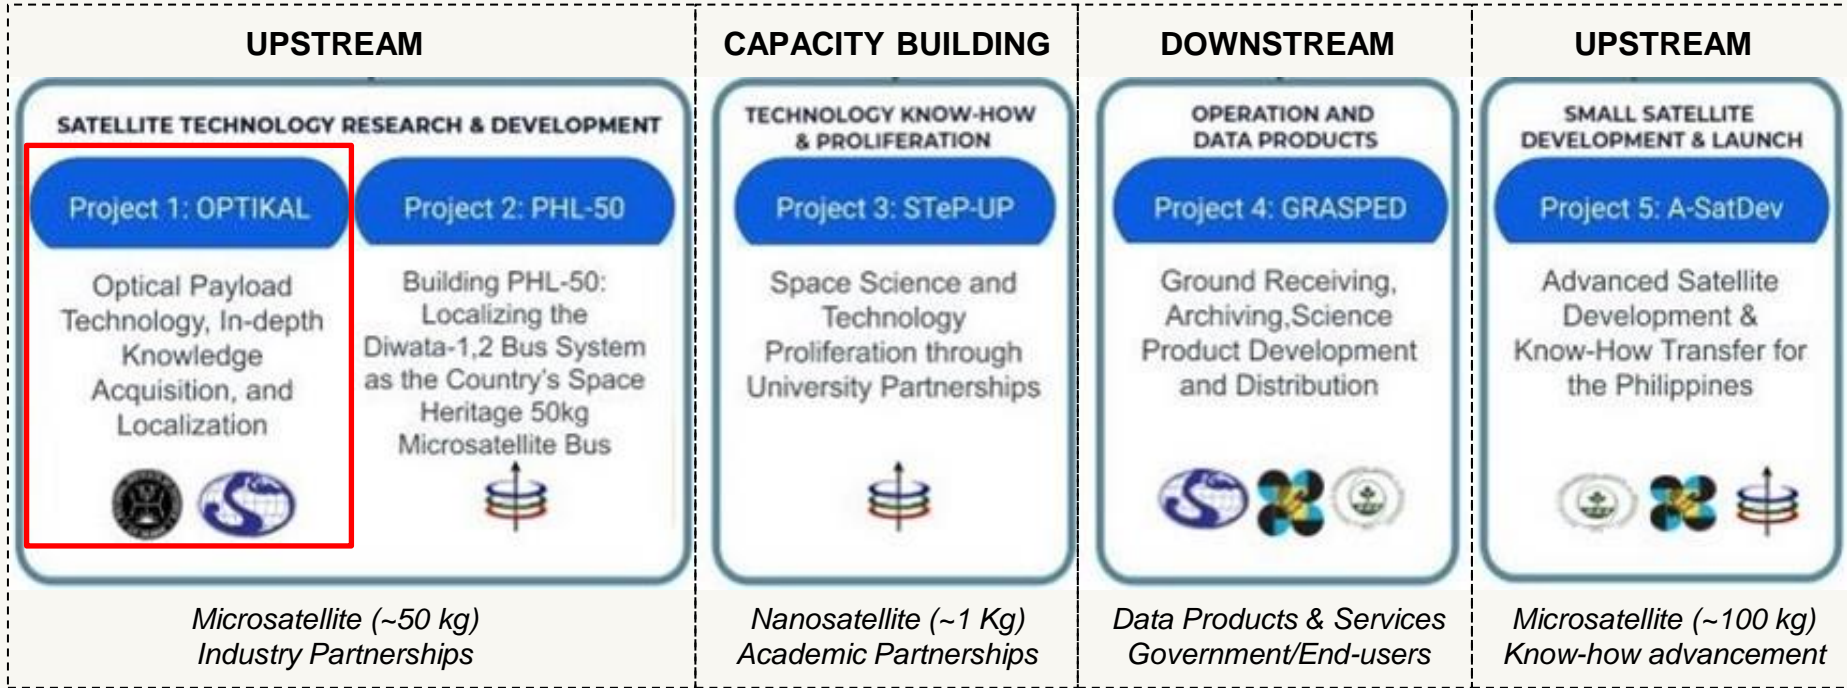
UPSTREAM

SATELLITE TECHNOLOGY RESEARCH & DEVELOPMENT

Project 1: OPTIKAL

Optical Payload Technology, In-depth Knowledge Acquisition, and Localization

Project 2: PHL-50

Building PHL-50: Localizing the Diwata-1,2 Bus System as the Country's Space Heritage 50kg Microsatellite Bus

*Microsatellite (~50 kg)*
*Industry Partnerships*

CAPACITY BUILDING

TECHNOLOGY KNOW-HOW & PROLIFERATION

Project 3: STeP-UP

Space Science and Technology Proliferation through University Partnerships

*Nanosatellite (~1 Kg)*
*Academic Partnerships*

DOWNSTREAM

OPERATION AND DATA PRODUCTS

Project 4: GRASPED

Ground Receiving, Archiving,Science Product Development and Distribution

*Data Products & Services*
*Government/End-users*

UPSTREAM

SMALL SATELLITE DEVELOPMENT & LAUNCH

Project 5: A-SatDev

Advanced Satellite Development & Know-How Transfer for the Philippines

*Microsatellite (~100 kg)*
*Know-how advancement*